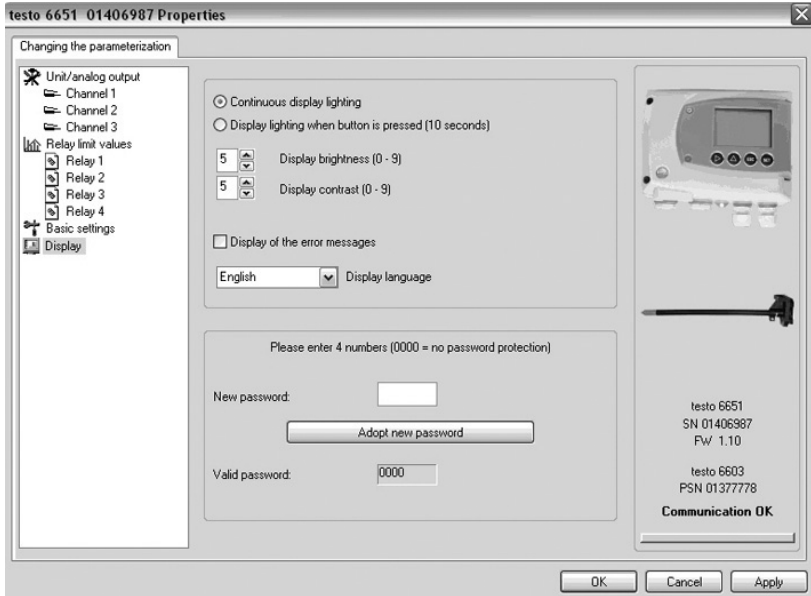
testo 6651 01406987 Properties

Changing the parameterization

Unit/analog output
Channel 1
Channel 2
Channel 3
Relay limit values
Relay 1
Relay 2
Relay 3
Relay 4
Basic settings
Display

Continuous display lighting
Display lighting when button is pressed (10 seconds)
5 Display brightness (0 - 9)
5 Display contrast (0 - 9)
Display of the error messages
English Display language

Please enter 4 numbers (0000 = no password protection)
New password:
Adopt new password
Valid password: 0000

testo 6651
SN 01406987
FW 1.10

testo 6603
PSN 01377778
Communication OK

OK Cancel Apply